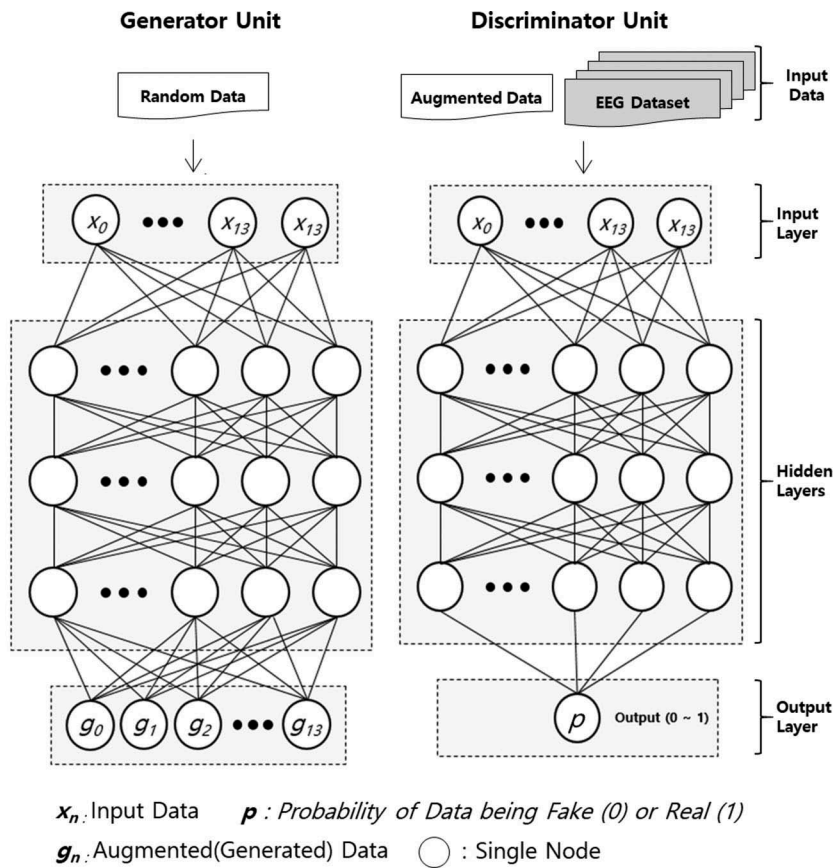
Generator Unit

Discriminator Unit

Random Data

Augmented Data

EEG Dataset

Input Data

$x_0$ ••• $x_{13}$ $x_{13}$

$x_0$ ••• $x_{13}$ $x_{13}$

Input Layer

Hidden Layers

$g_0$ $g_1$ $g_2$ ••• $g_{13}$

$p$ Output (0 ~ 1)

Output Layer

$x_n$ : Input Data $p$ : Probability of Data being Fake (0) or Real (1)

$g_n$ : Augmented(Generated) Data : Single Node